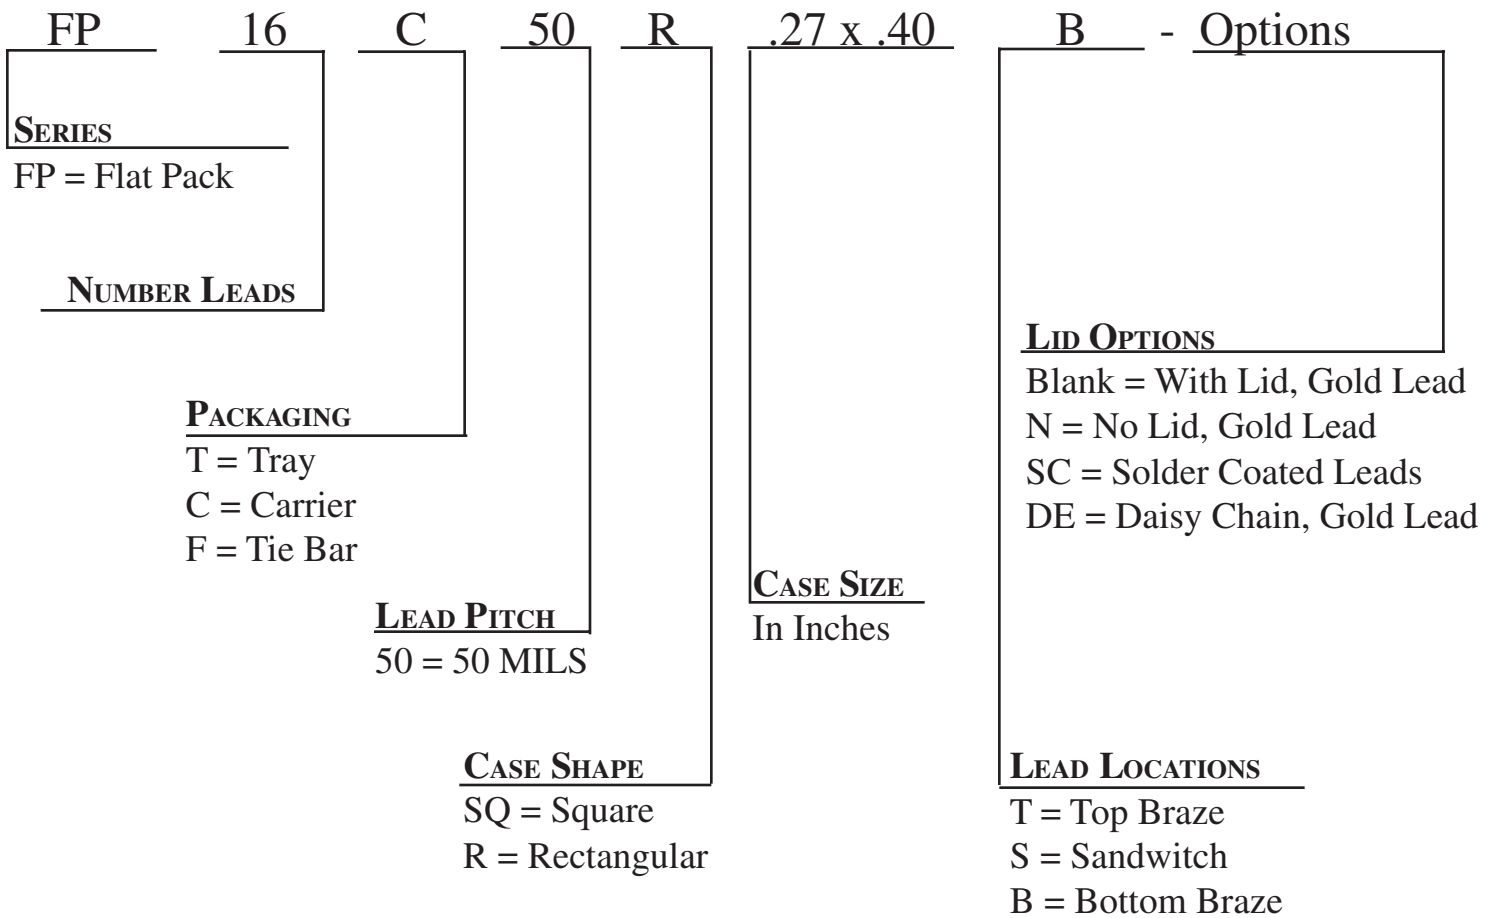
FP 16 C 50 R .27 x .40 B - Options

SERIES
FP = Flat Pack

NUMBER LEADS

LID OPTIONS
Blank = With Lid, Gold Lead
N = No Lid, Gold Lead
SC = Solder Coated Leads
DE = Daisy Chain, Gold Lead

PACKAGING
T = Tray
C = Carrier
F = Tie Bar

CASE SIZE
In Inches

LEAD PITCH
50 = 50 MILS

CASE SHAPE
SQ = Square
R = Rectangular

LEAD LOCATIONS
T = Top Braze
S = Sandwitch
B = Bottom Braze